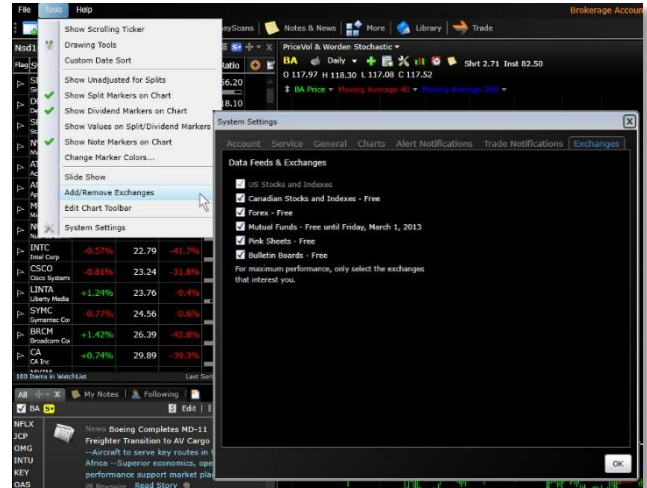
File Tools Help

Brokerage Account

Show Scrolling Ticker
Drawing Tools
Custom Date Sort
Show Unadjusted for Splits
Show Split Markers on Chart
Show Dividend Markers on Chart
Show Values on Split/Dividend Markers
Show Note Markers on Chart
Change Marker Colors...
Slide Show
Add/Remove Exchanges
Edit Chart Toolbar
System Settings

syScans Notes & News More Library Trade

Nsd1 Flag Sy

Ratio
66.20
18.10

PriceVol & Worden Stochastic
BA Daily Shrt 2.71 Inst 82.50
O 117.97 H 118.30 L 117.08 C 117.52
BA Price Moving Average 40 Moving Average 200

System Settings

Account Service General Charts Alert Notifications Trade Notifications Exchanges

Data Feeds & Exchanges

US Stocks and Indexes
Canadian Stocks and Indexes - Free
Forex - Free
Mutual Funds - Free until Friday, March 1, 2013
Pink Sheets - Free
Bulletin Boards - Free
For maximum performance, only select the exchanges that interest you.

OK

| | | | |
|---|---|---|---|
| INTC Intel Corp | -0.57% | 22.79 | -41.7% |
| CSCO Cisco Systems | -0.81% | 23.24 | -31.8% |
| LINTA Liberty Media | +1.24% | 23.76 | -0.4% |
| SYMC Symantec Cor | -0.77% | 24.56 | -0.6% |
| BRCM Broadcom Cor | +1.42% | 26.39 | -42.8% |
| CA CA Inc | +0.74% | 29.89 | -39.3% |

100 Items in WatchList
Last Ser

All My Notes Following
BA Edit

NFLX
JCP
OMG
INTU
KEY
OAS

News Boeing Completes MD-11 Freighter Transition to AV Cargo
--Aircraft to serve key routes in Africa --Superior economics, ope performance support market pla
Read Story